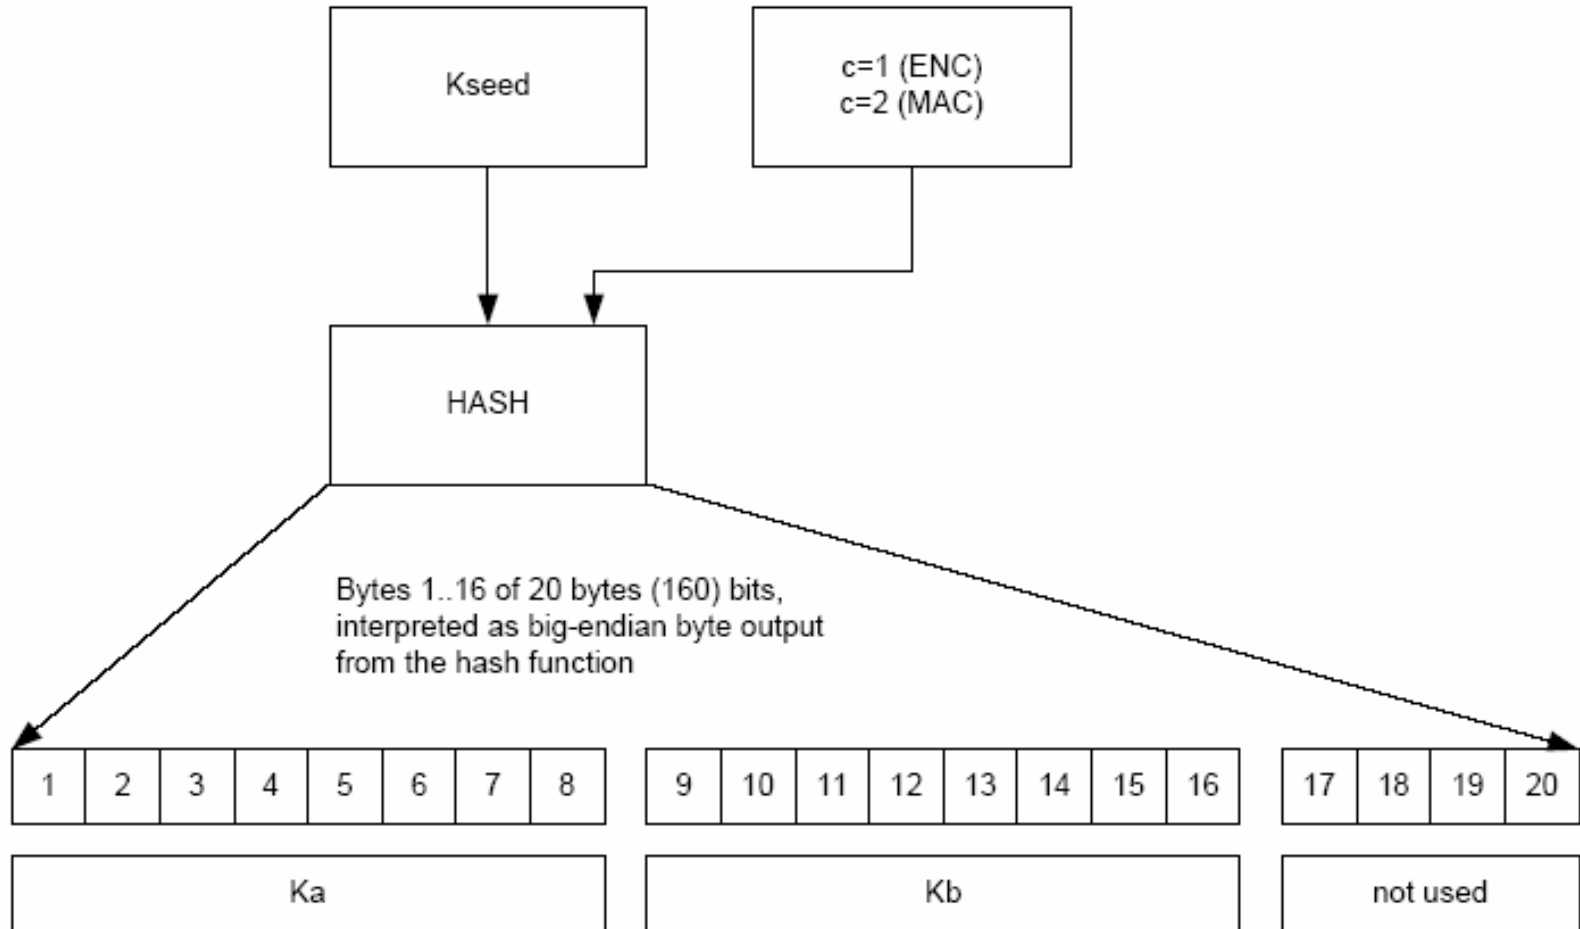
Kseed

c=1 (ENC)
c=2 (MAC)

HASH

Bytes 1..16 of 20 bytes (160) bits, interpreted as big-endian byte output from the hash function

1 2 3 4 5 6 7 8

9 10 11 12 13 14 15 16

17 18 19 20

Ka

Kb

not used